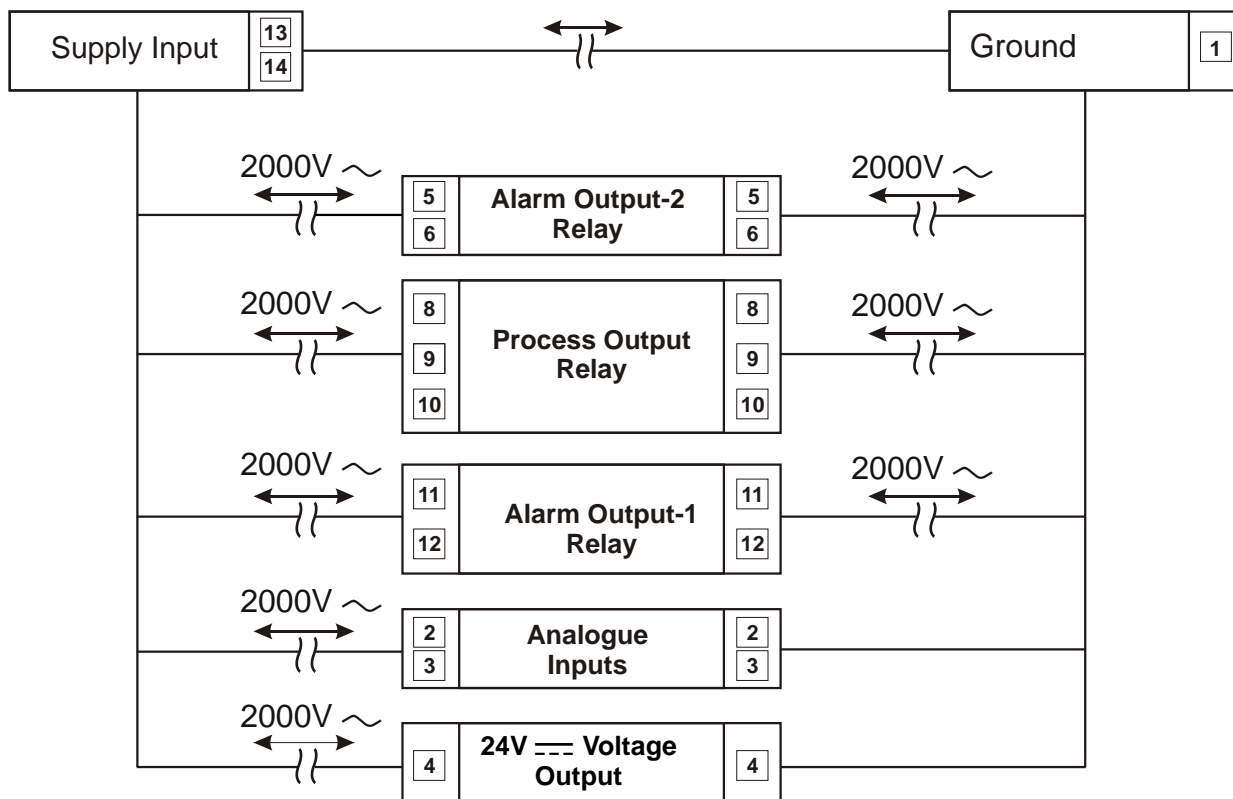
Supply Input
13
14
Ground
1

2000V ~
5
6
Alarm Output-2 Relay
5
6
2000V ~

2000V ~
8
9
10
Process Output Relay
8
9
10
2000V ~

2000V ~
11
12
Alarm Output-1 Relay
11
12
2000V ~

2000V ~
2
3
Analogue Inputs
2
3

2000V ~
4
24V ⎓ Voltage Output
4